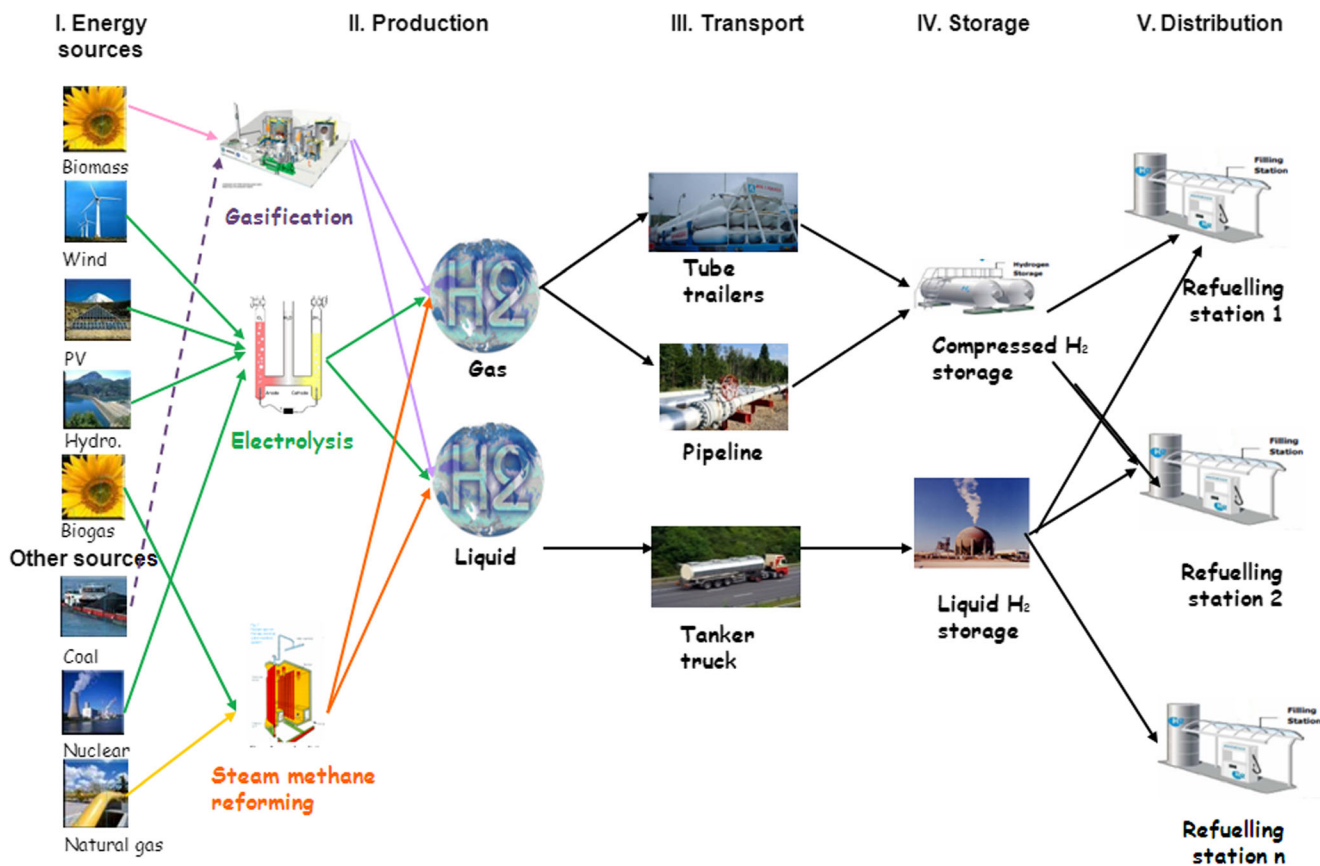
I. Energy sources

II. Production

III. Transport

IV. Storage

V. Distribution

Biomass

Wind

PV

Hydro.

Biogas

Other sources

Coal

Nuclear

Natural gas

Gasification

Electrolysis

Anode

Cathode

Steam methane reforming

H2

Gas

H2

Liquid

Tube trailers

Pipeline

Tanker truck

Hydrogen Storage

Compressed $H_2$ storage

Liquid $H_2$ storage

Filling Station

Refuelling station 1

Filling Station

Refuelling station 2

Filling Station

Refuelling station n